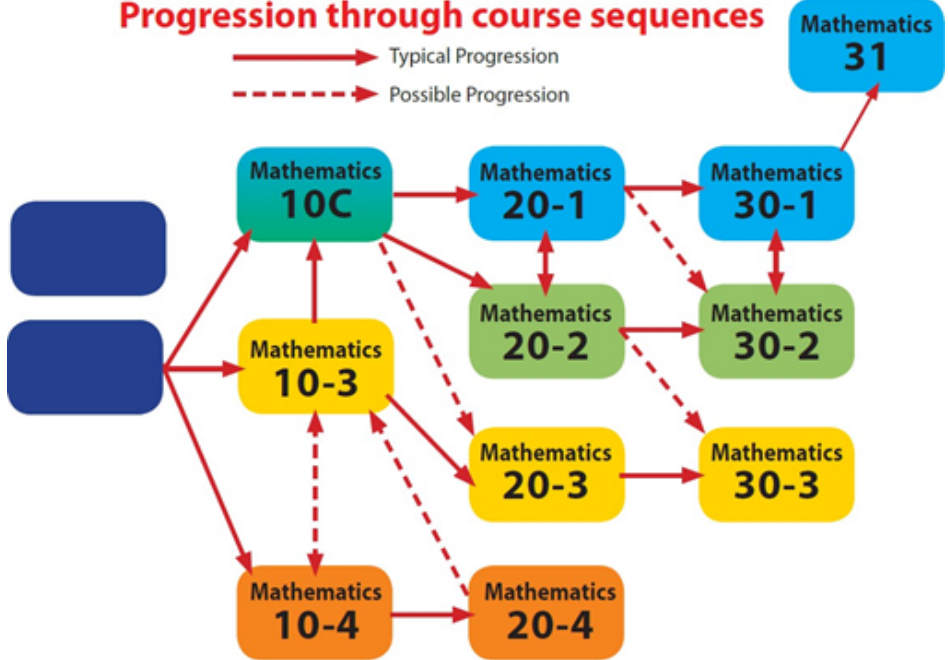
Progression through course sequences

Typical Progression

Possible Progression

Mathematics 31

Mathematics 10C

Mathematics 20-1

Mathematics 30-1

Mathematics 20-2

Mathematics 30-2

Mathematics 10-3

Mathematics 20-3

Mathematics 30-3

Mathematics 10-4

Mathematics 20-4